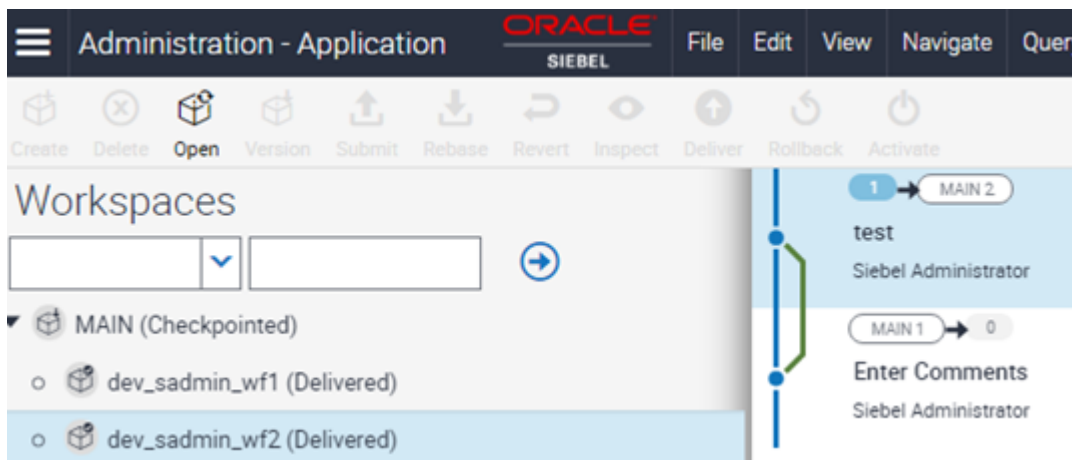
Administration - Application

ORACLE
SIEBEL

File Edit View Navigate Quer

Create Delete Open Version Submit Rebase Revert Inspect Deliver Rollback Activate

Workspaces

MAIN (Checkpointed)

dev_sadmin_wf1 (Delivered)

dev_sadmin_wf2 (Delivered)

1 MAIN 2

test

Siebel Administrator

MAIN 1 0

Enter Comments

Siebel Administrator